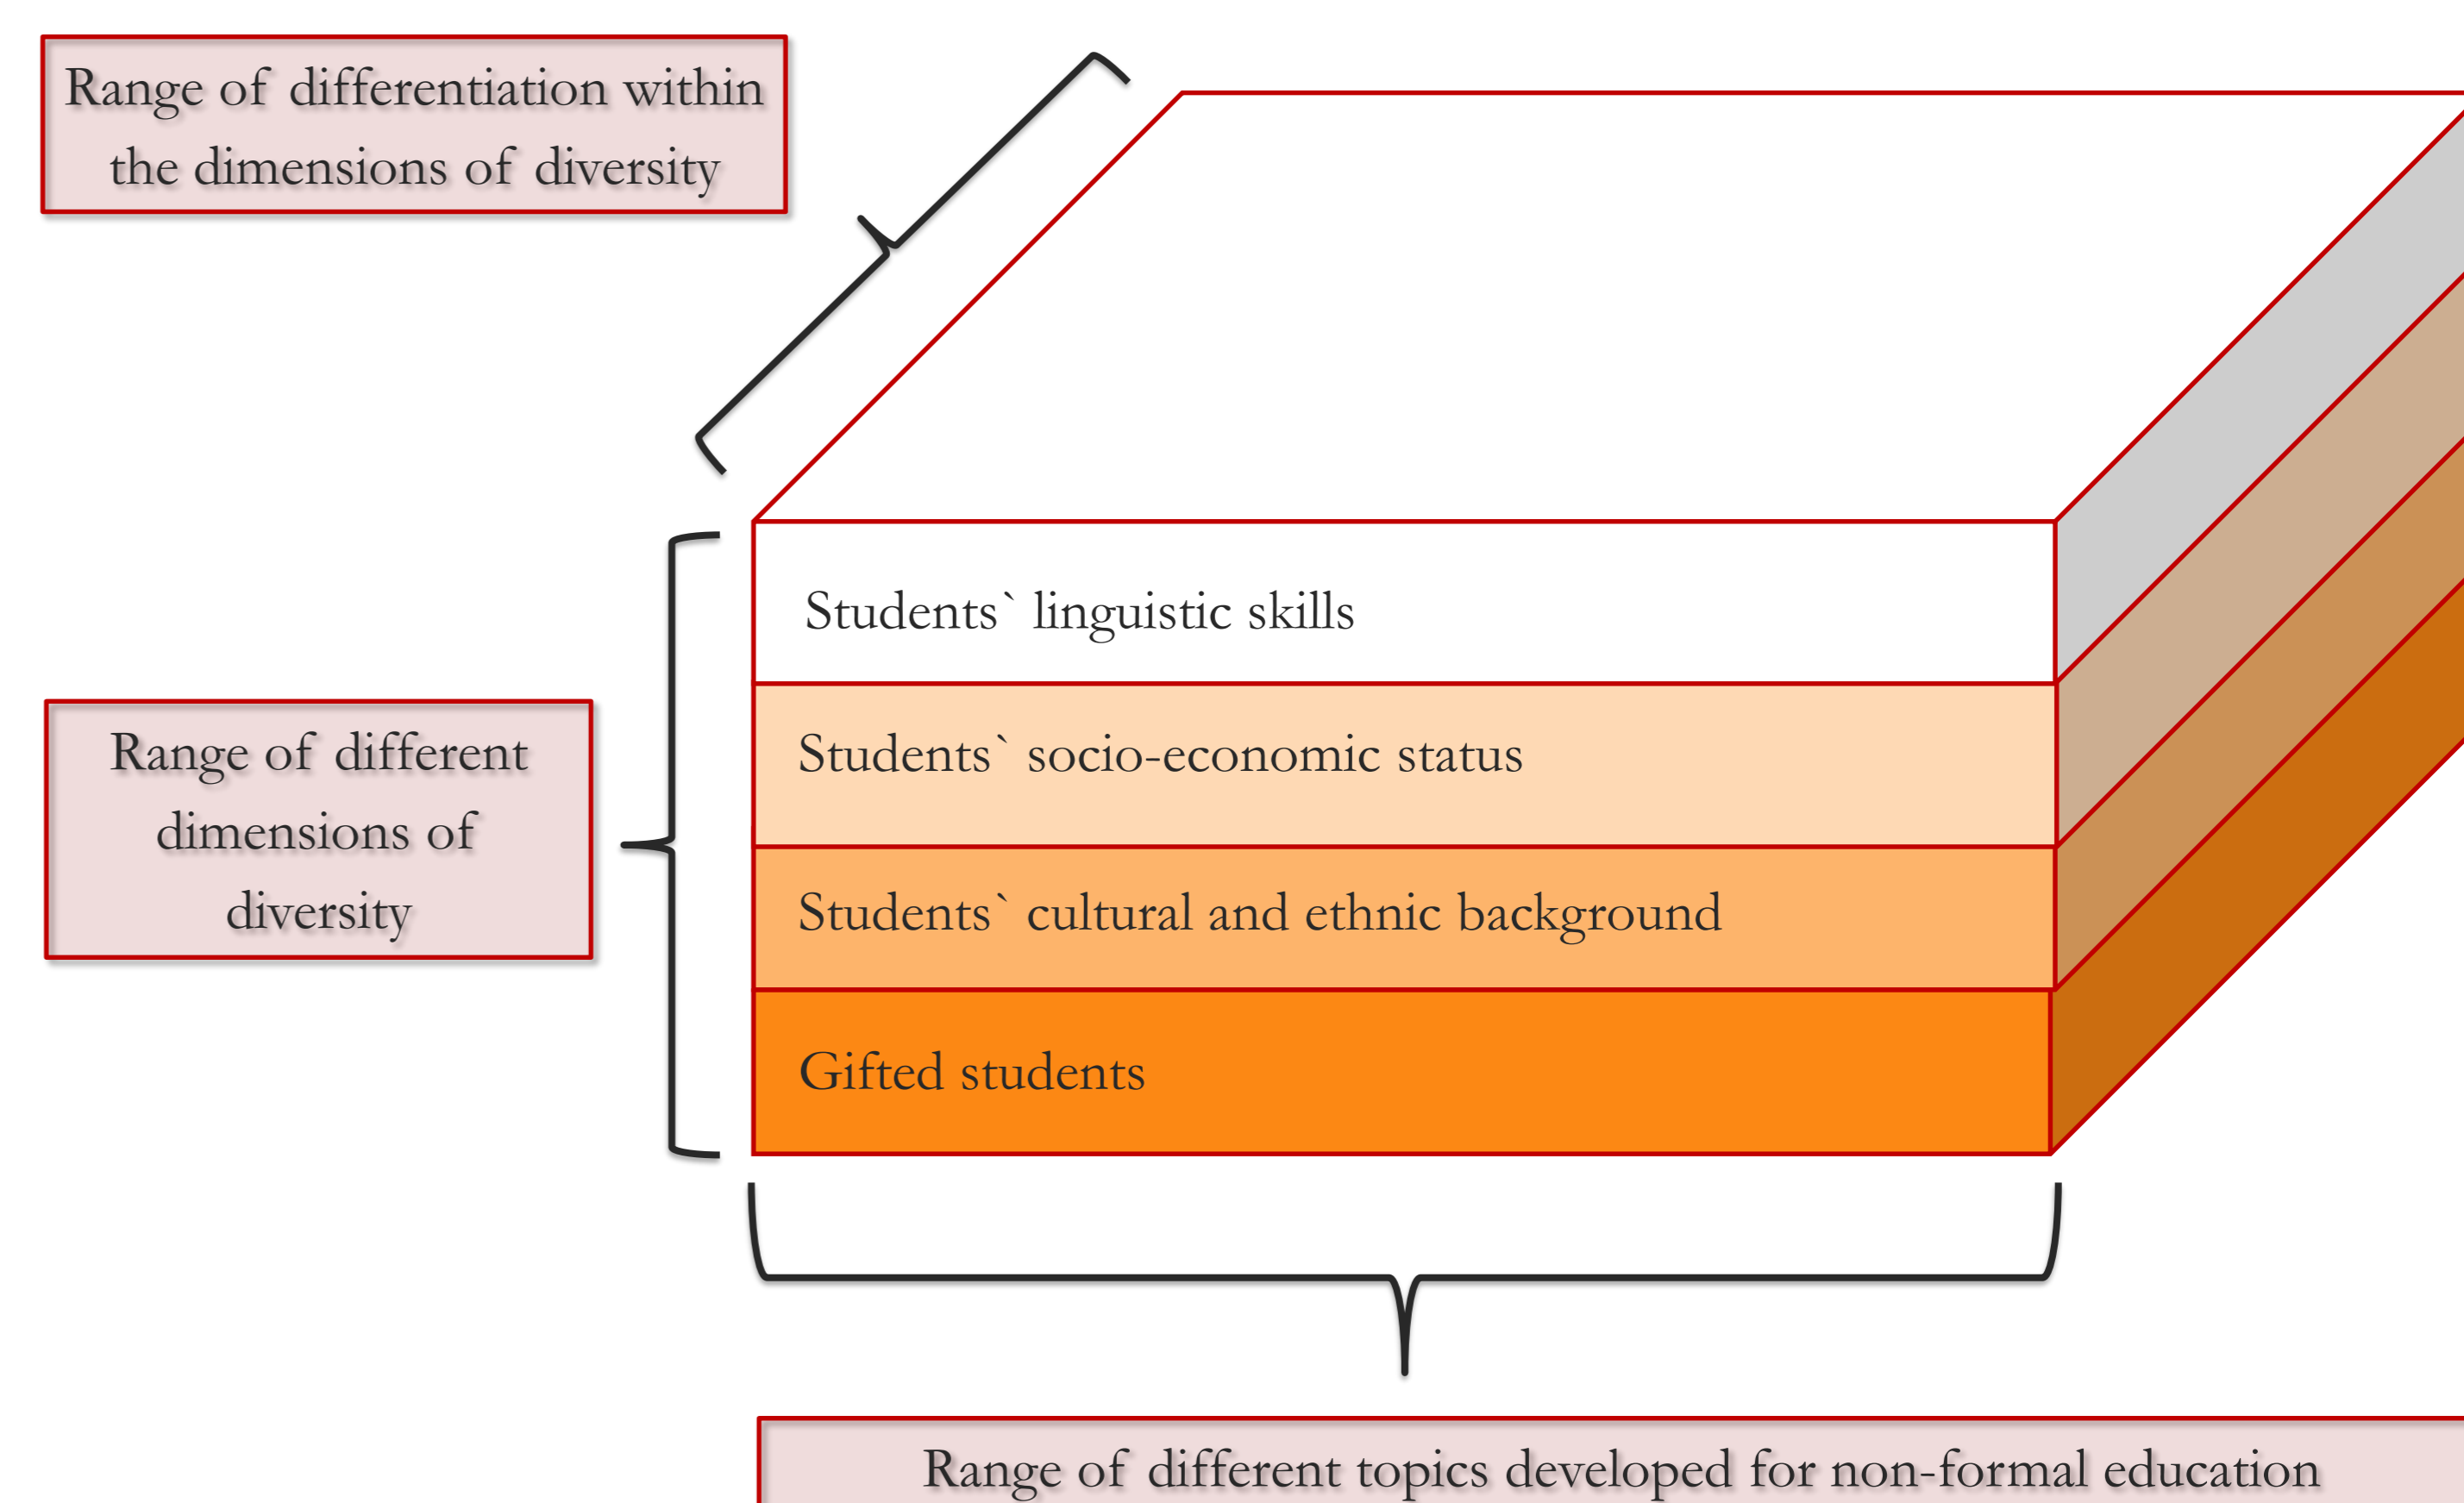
Range of differentiation within the dimensions of diversity

Students` linguistic skills

Students` socio-economic status

Students` cultural and ethnic background

Gifted students

Range of different dimensions of diversity

Range of different topics developed for non-formal education